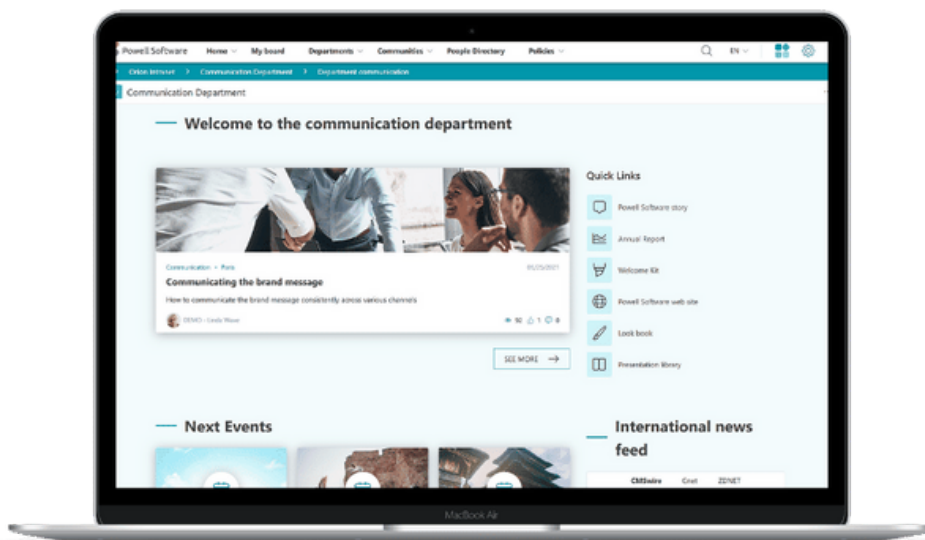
Powell Software Home My board Departments Communities People Directory Policies EN

Orion Intranet > Communication Department > Department communication

Communication Department

Welcome to the communication department

Communication • Posts 01/25/2021

Communicating the brand message

How to communicate the brand message consistently across various channels

DEMO - Linda Wave 92 1 0

SEE MORE

Quick Links

Powell Software story

Annual Report

Welcome Kit

Powell Software web site

Look book

Presentation library

Next Events

International news feed

CMSwire Cnet ZDNET

MacBook Air